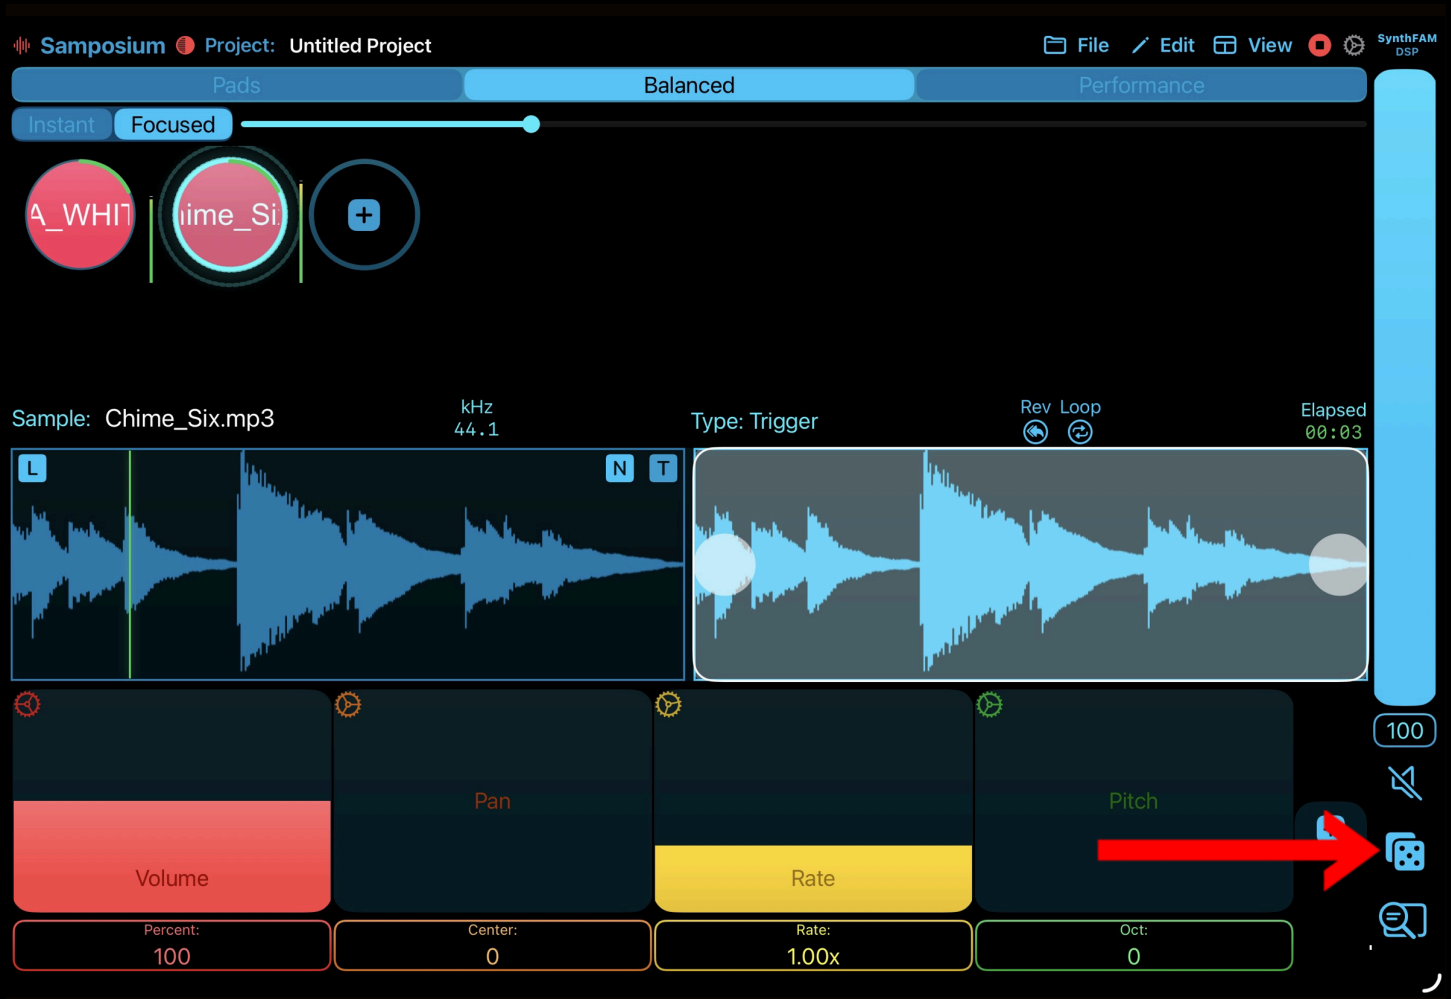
Samposium Project: Untitled Project

File Edit View

SynthFAM DSP

Pads Balanced Performance

Instant Focused

A_WHIT ime_Si

+

Sample: Chime_Six.mp3

kHz 44.1

Type: Trigger

Rev Loop

Elapsed 00:03

L

N T

Volume

Pan

Rate

Pitch

Percent: 100

Center: 0

Rate: 1.00x

Oct: 0

100